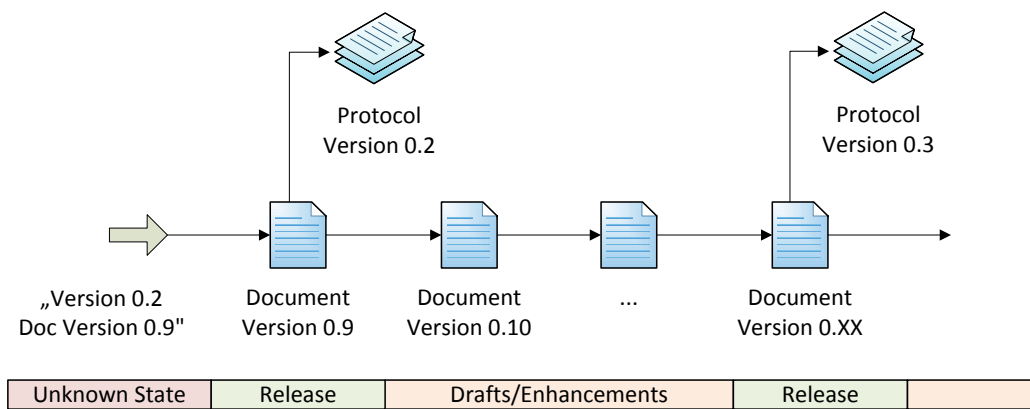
Protocol Version 0.2

Protocol Version 0.3

„Version 0.2 Doc Version 0.9"

Document Version 0.9

Document Version 0.10

...

Document Version 0.XX

| Unknown State | Release | Drafts/Enhancements | Release | |
|---|---|---|---|---|